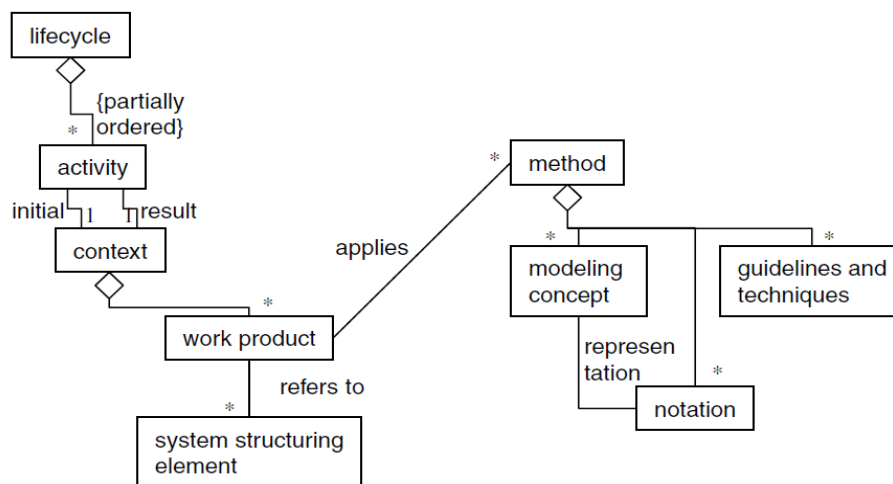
lifecycle

{partially ordered}

*

activity

initial 1

1 result

context

*

work product

refers to

*

system structuring element

applies

*

method

*

modeling concept

represen tation

*

notation

*

guidelines and techniques